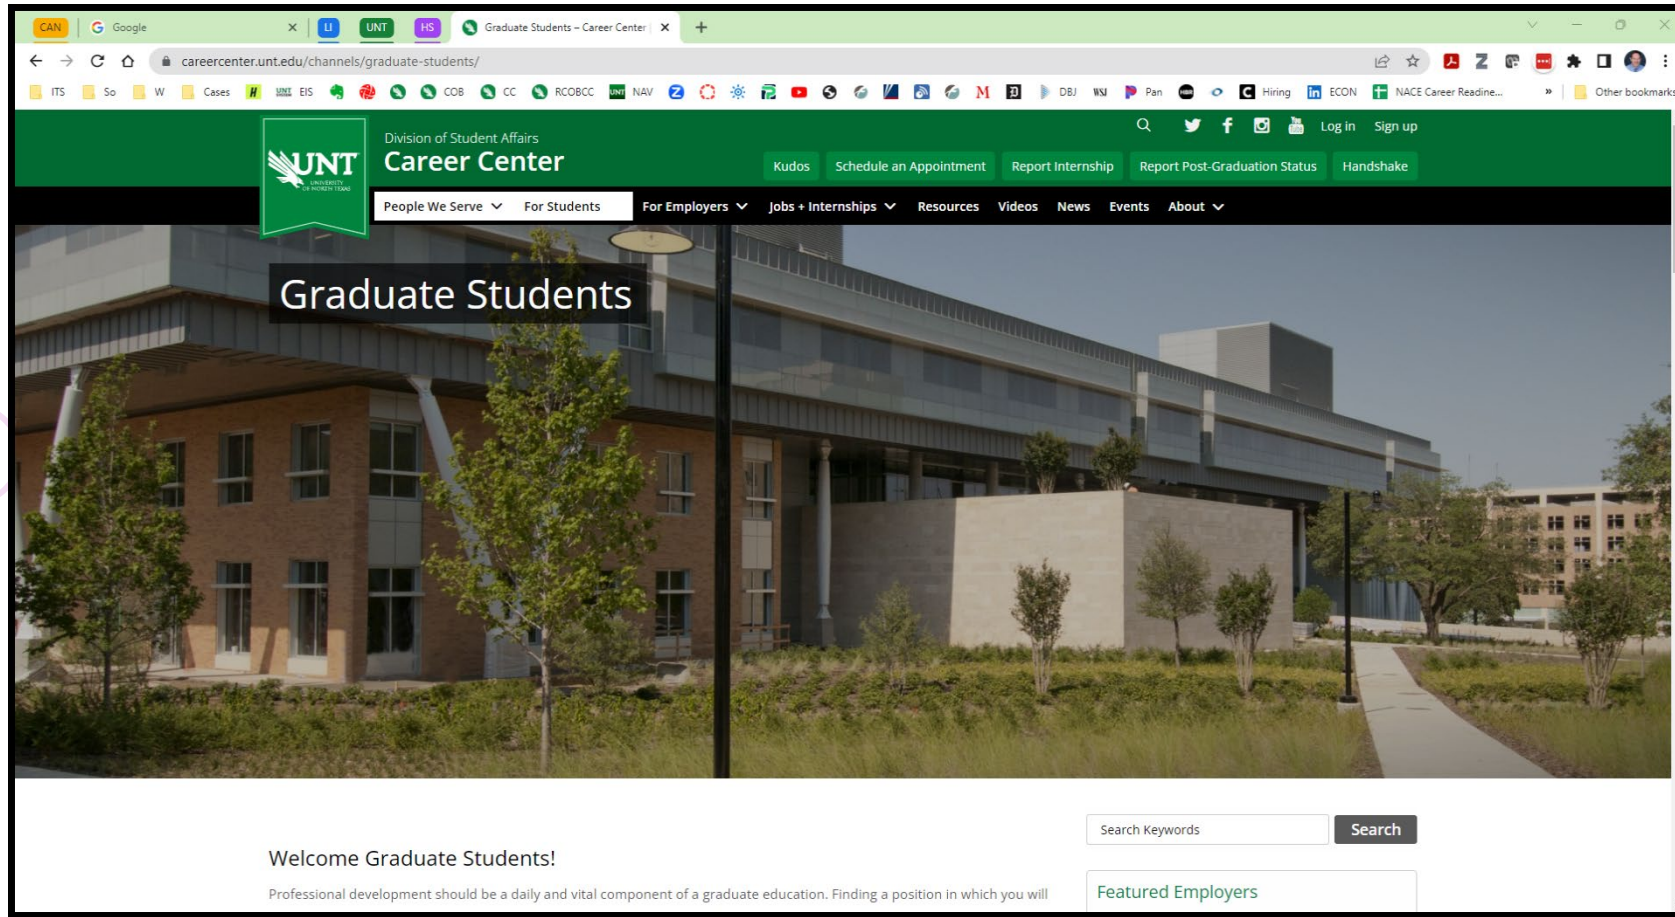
CAN | Google × | LI | UNT | HS | Graduate Students – Career Center | × | +

careercenter.unt.edu/channels/graduate-students/

ITS So W Cases EIS COB CC RCOBCC NAV DBJ WSJ Pan Hiring ECON NACE Career Readine... » Other bookmarks

UNT UNIVERSITY OF NORTH TEXAS

Division of Student Affairs
Career Center

Log in Sign up

Kudos Schedule an Appointment Report Internship Report Post-Graduation Status Handshake

People We Serve For Students For Employers Jobs + Internships Resources Videos News Events About

Graduate Students

Search Keywords Search

Welcome Graduate Students!

Professional development should be a daily and vital component of a graduate education. Finding a position in which you will

Featured Employers